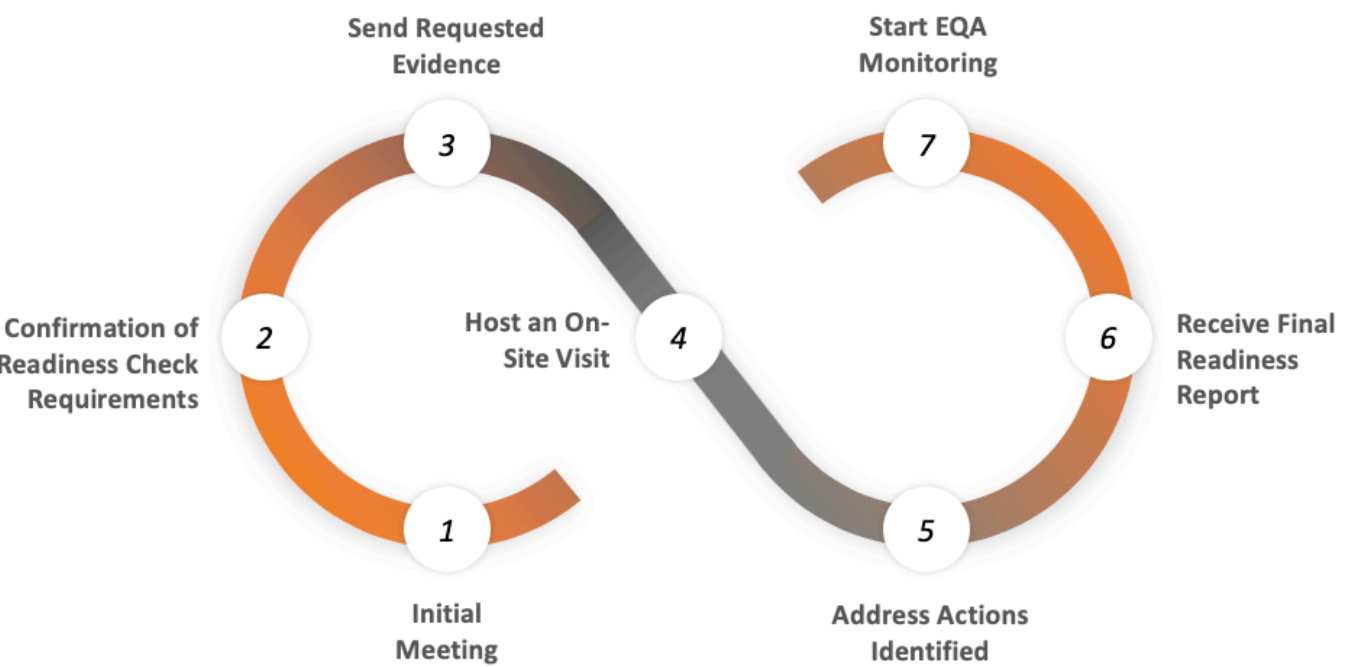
1
Initial Meeting

2
Confirmation of Readiness Check Requirements

3
Send Requested Evidence

4
Host an On-Site Visit

5
Address Actions Identified

6
Receive Final Readiness Report

7
Start EQA Monitoring